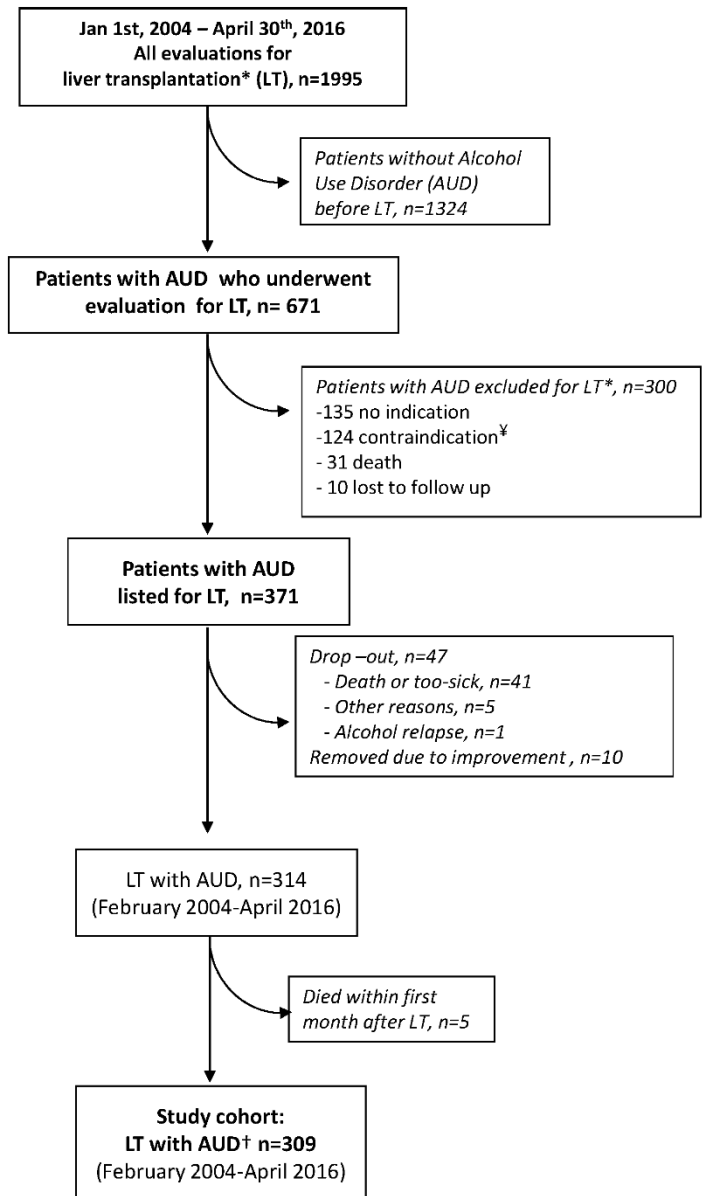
Jan 1st, 2004 – April 30$^{th}$, 2016
All evaluations for liver transplantation* (LT), n=1995

Patients without Alcohol Use Disorder (AUD) before LT, n=1324

Patients with AUD who underwent evaluation for LT, n= 671

Patients with AUD excluded for LT*, n=300
-135 no indication
-124 contraindication$^{¥}$
- 31 death
- 10 lost to follow up

Patients with AUD listed for LT, n=371

Drop –out, n=47
- Death or too-sick, n=41
- Other reasons, n=5
- Alcohol relapse, n=1
Removed due to improvement , n=10

LT with AUD, n=314
(February 2004-April 2016)

Died within first month after LT, n=5

Study cohort:
LT with AUD† n=309
(February 2004-April 2016)